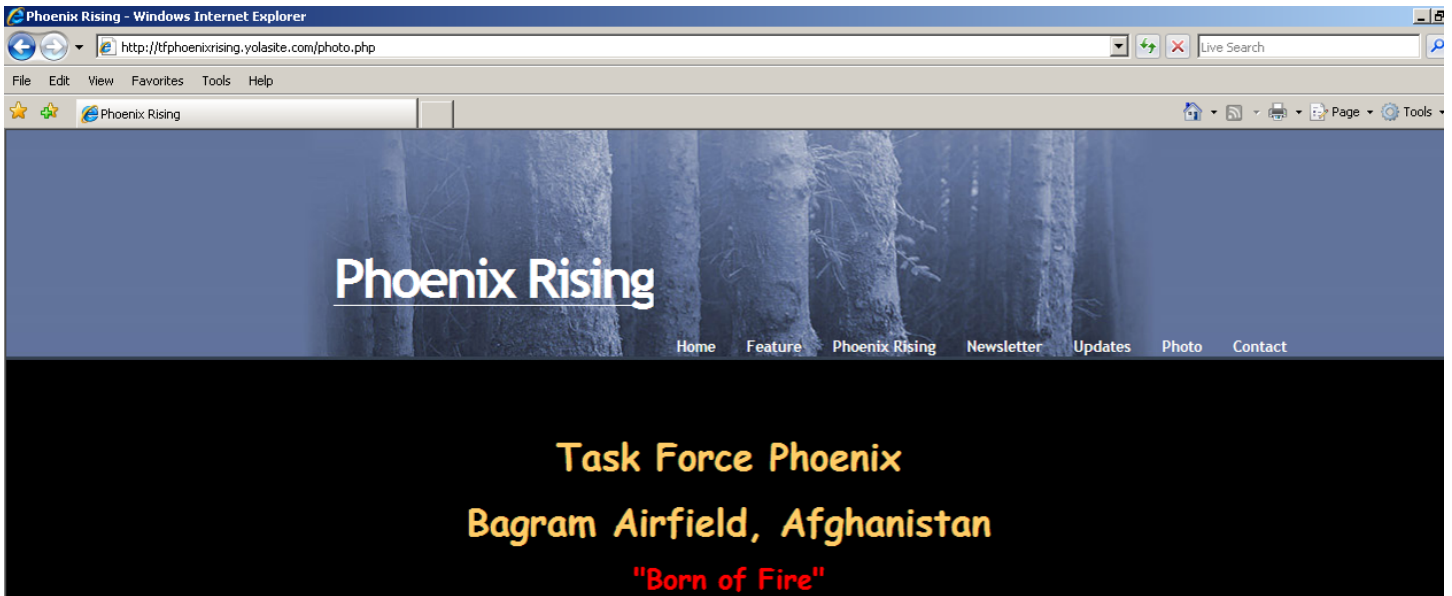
Phoenix Rising - Windows Internet Explorer

http://tfphoenixrising.yolasite.com/photo.php

Live Search

File Edit View Favorites Tools Help

Phoenix Rising

Page Tools

Phoenix Rising

Home Feature Phoenix Rising Newsletter Updates Photo Contact

Task Force Phoenix

Bagram Airfield, Afghanistan

"Born of Fire"